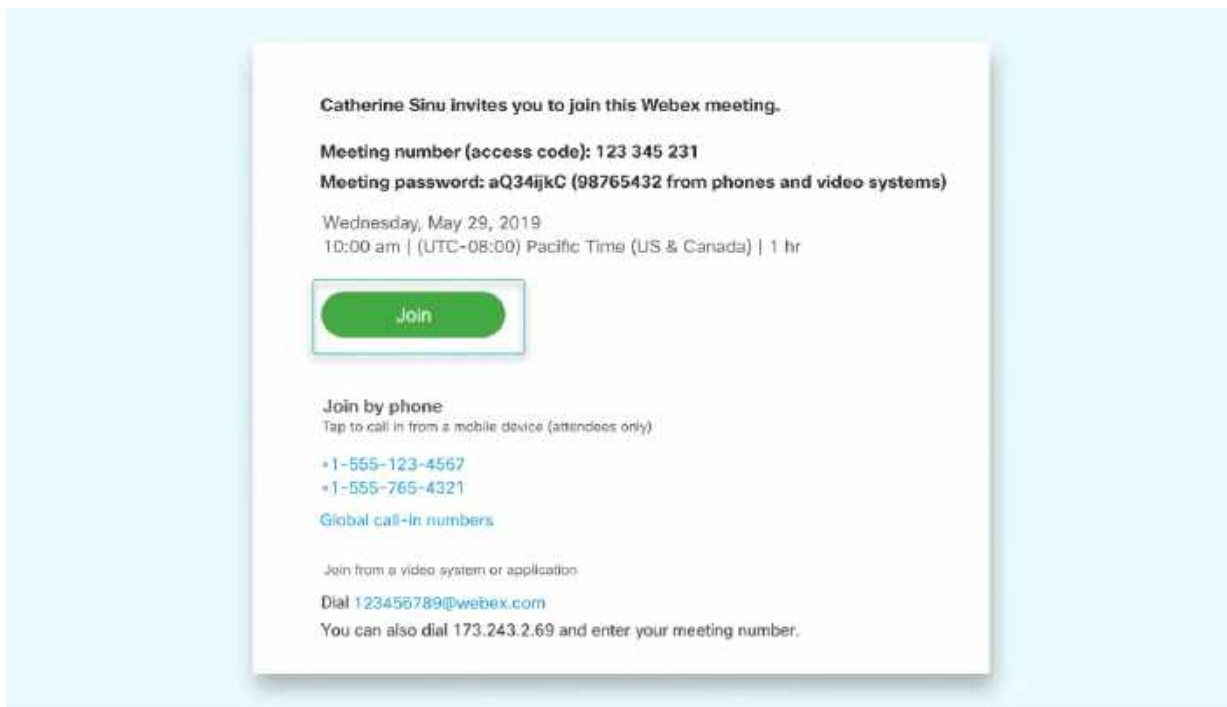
Catherine Sinu invites you to join this Webex meeting.

Meeting number (access code): 123 345 231

Meeting password: aQ34ijkC (98765432 from phones and video systems)

Wednesday, May 29, 2019
10:00 am | (UTC-08:00) Pacific Time (US & Canada) | 1 hr

Join

Join by phone
Tap to call in from a mobile device (attendees only)

+1-555-123-4567
+1-555-765-4321

Global call-in numbers

Join from a video system or application

Dial 123456789@webex.com
You can also dial 173.243.2.69 and enter your meeting number.